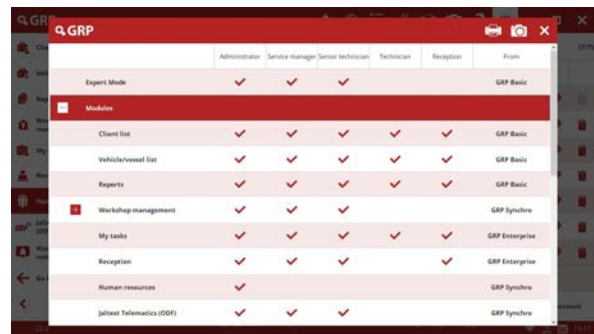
GRP

| | Administrator | Service manager | Senior technician | Technician | Reception | From |
|---|---|---|---|---|---|---|
| Expert Mode | ✔ | ✔ | ✔ | | | GRP Basic |
| Modules | | | | | | |
| Client list | ✔ | ✔ | ✔ | ✔ | ✔ | GRP Basic |
| Vehicle/vessel list | ✔ | ✔ | ✔ | ✔ | ✔ | GRP Basic |
| Reports | ✔ | ✔ | ✔ | ✔ | ✔ | GRP Basic |
| Workshop management | ✔ | ✔ | ✔ | | | GRP Synchro |
| My tasks | ✔ | ✔ | ✔ | ✔ | ✔ | GRP Enterprise |
| Reception | ✔ | ✔ | | | ✔ | GRP Enterprise |
| Human resources | ✔ | | | | | GRP Synchro |
| Jaltest Telematics (ODF) | ✔ | ✔ | ✔ | | | GRP Synchro |